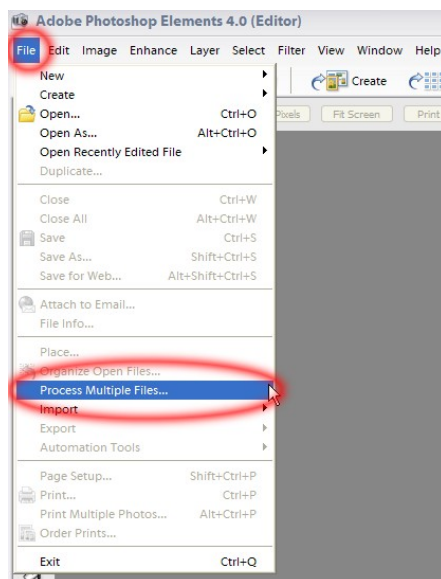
Adobe Photoshop Elements 4.0 (Editor)

File Edit Image Enhance Layer Select Filter View Window Help

Create

Pixels Fit Screen Print

New
Create
Open... Ctrl+O
Open As... Alt+Ctrl+O
Open Recently Edited File
Duplicate...

Close Ctrl+W
Close All Alt+Ctrl+W
Save Ctrl+S
Save As... Shift+Ctrl+S
Save for Web... Alt+Shift+Ctrl+S

Attach to Email...
File Info...

Place...
Organize Open Files...
Process Multiple Files...
Import
Export
Automation Tools

Page Setup... Shift+Ctrl+P
Print... Ctrl+P
Print Multiple Photos... Alt+Ctrl+P
Order Prints...

Exit Ctrl+Q